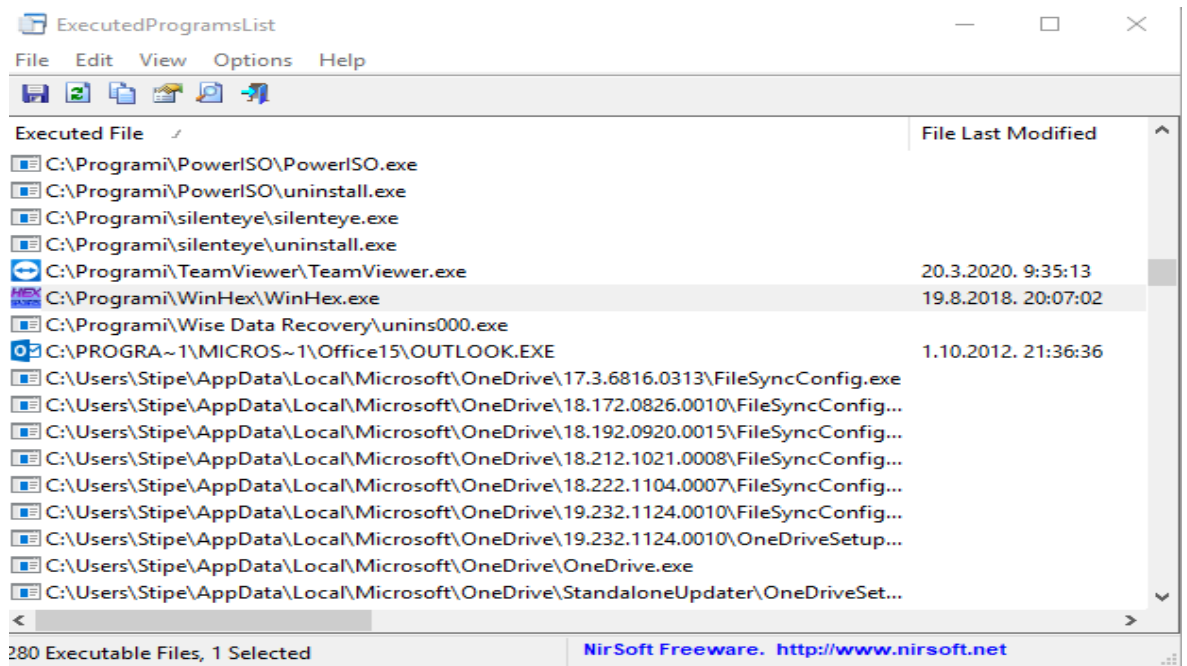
ExecutedProgramsList

File Edit View Options Help

| Executed File | File Last Modified |
|---|---|
| C:\Programi\PowerISO\PowerISO.exe | |
| C:\Programi\PowerISO\uninstall.exe | |
| C:\Programi\silenteye\silenteye.exe | |
| C:\Programi\silenteye\uninstall.exe | |
| C:\Programi\TeamViewer\TeamViewer.exe | 20.3.2020. 9:35:13 |
| C:\Programi\WinHex\WinHex.exe | 19.8.2018. 20:07:02 |
| C:\Programi\Wise Data Recovery\unins000.exe | |
| C:\PROGRA~1\MICROS~1\Office15\OUTLOOK.EXE | 1.10.2012. 21:36:36 |
| C:\Users\Stipe\AppData\Local\Microsoft\OneDrive\17.3.6816.0313\FileSyncConfig.exe | |
| C:\Users\Stipe\AppData\Local\Microsoft\OneDrive\18.172.0826.0010\FileSyncConfig... | |
| C:\Users\Stipe\AppData\Local\Microsoft\OneDrive\18.192.0920.0015\FileSyncConfig... | |
| C:\Users\Stipe\AppData\Local\Microsoft\OneDrive\18.212.1021.0008\FileSyncConfig... | |
| C:\Users\Stipe\AppData\Local\Microsoft\OneDrive\18.222.1104.0007\FileSyncConfig... | |
| C:\Users\Stipe\AppData\Local\Microsoft\OneDrive\19.232.1124.0010\FileSyncConfig... | |
| C:\Users\Stipe\AppData\Local\Microsoft\OneDrive\19.232.1124.0010\OneDriveSetup... | |
| C:\Users\Stipe\AppData\Local\Microsoft\OneDrive\OneDrive.exe | |
| C:\Users\Stipe\AppData\Local\Microsoft\OneDrive\StandaloneUpdater\OneDriveSet... | |

280 Executable Files, 1 Selected

NirSoft Freeware. http://www.nirsoft.net